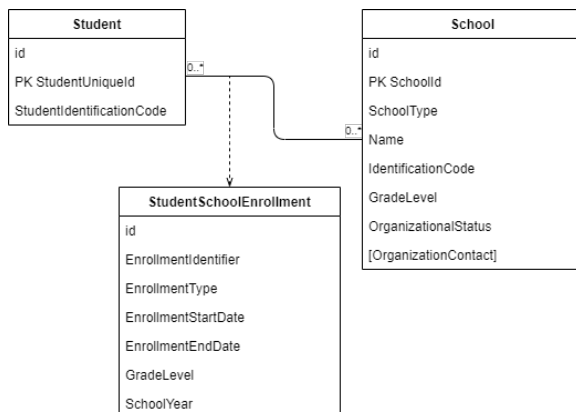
Student

id

PK StudentUniqueId

StudentIdentificationCode

0..*

School

id

PK SchoolId

SchoolType

Name

IdentificationCode

GradeLevel

OrganizationalStatus

[OrganizationContact]

0..*

StudentSchoolEnrollment

id

EnrollmentIdentifier

EnrollmentType

EnrollmentStartDate

EnrollmentEndDate

GradeLevel

SchoolYear